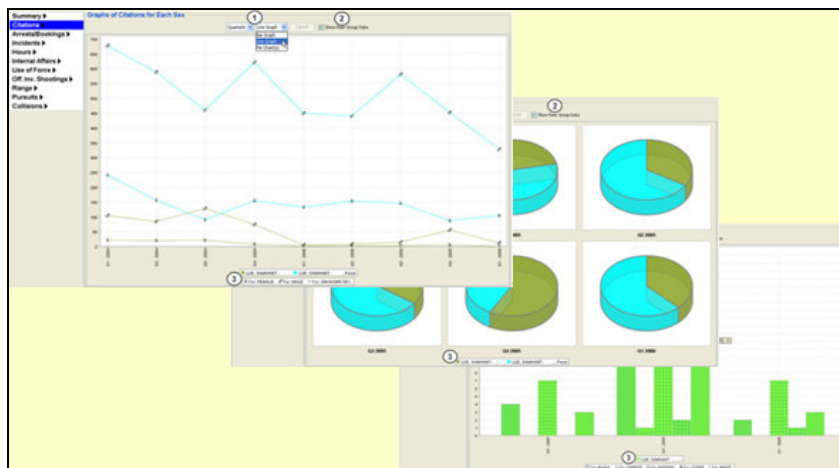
Summary ▶
Citations
Arrests/Bookings ▶
Incidents ▶
Hours ▶
Internal Affairs ▶
Use of Force ▶
Off. Inv. Shootings ▶
Range ▶
Pursuits ▶
Collisions ▶

Graph of Citations for Each Sex

1

Quarterly

Line Graph

Bar Graph

Line Graph

Pie Chart(s)

2

Show Peer Group Data

3

2

Show Peer Group Data

Q2 2005

Q3 2005

Q4 2005

Q1 2006

3

3